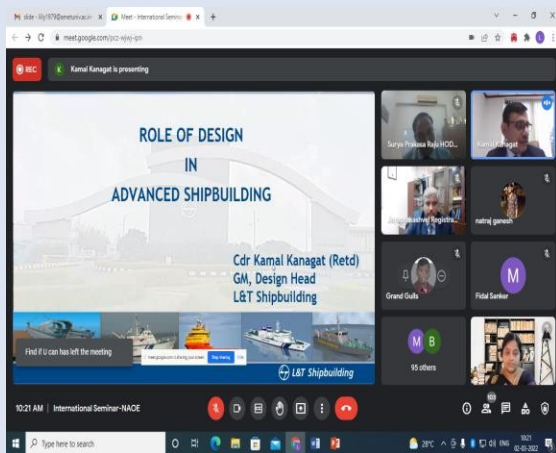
M slide - lilly1979@amrita.ac.in ×
Meet - International Seminar ×
+

meet.google.com/pcz-wjwj-ipn

REC
K Kamal Kanagat is presenting

ROLE OF DESIGN
IN
ADVANCED SHIPBUILDING

Cdr Kamal Kanagat (Retd)
GM, Design Head
L&T Shipbuilding

L&T Shipbuilding

Find if U can has left the meeting

meet.google.com is sharing your screen. Stop sharing Hide

Surya Prakasa Rao HOD...
Kamal Kanagat
Jayaprakash Registra...
natraj ganesh
Grand Guils
M
Fidal Sanker
M B
95 others

10:21 AM | International Seminar-NAOE

Type here to search

28°C
ENG
10:21
02-03-2022